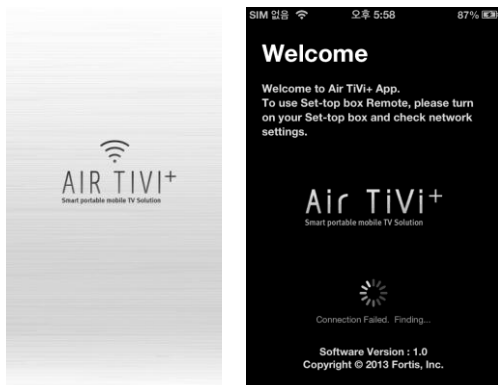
AIR TIVI+
Smart portable mobile TV Solution

SIM 없음 오후 5:58 87%

Welcome

Welcome to Air TiVi+ App.
To use Set-top box Remote, please turn on your Set-top box and check network settings.

Air TiVi+
Smart portable mobile TV Solution

Connection Failed. Finding...

Software Version : 1.0
Copyright © 2013 Fortis, Inc.